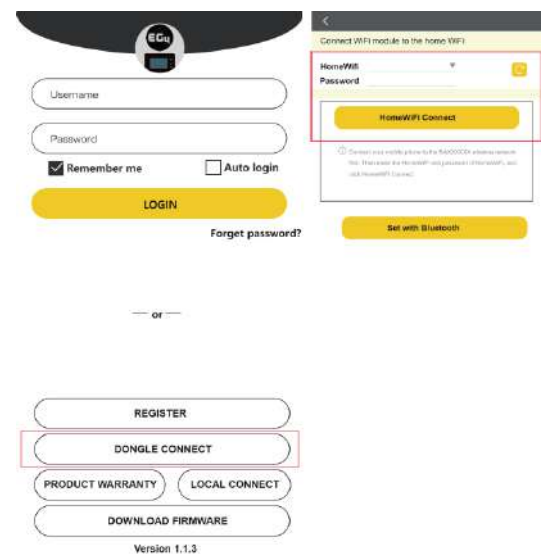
EGu

Username

Password

Remember me

Auto login

LOGIN

Forget password?

— or —

REGISTER

DONGLE CONNECT

PRODUCT WARRANTY

LOCAL CONNECT

DOWNLOAD FIRMWARE

Version 1.1.3

<

Connect WIFI module to the home WIFI

HomeWifi

Password

HomeWiFi Connect

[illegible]

Set with Bluetooth